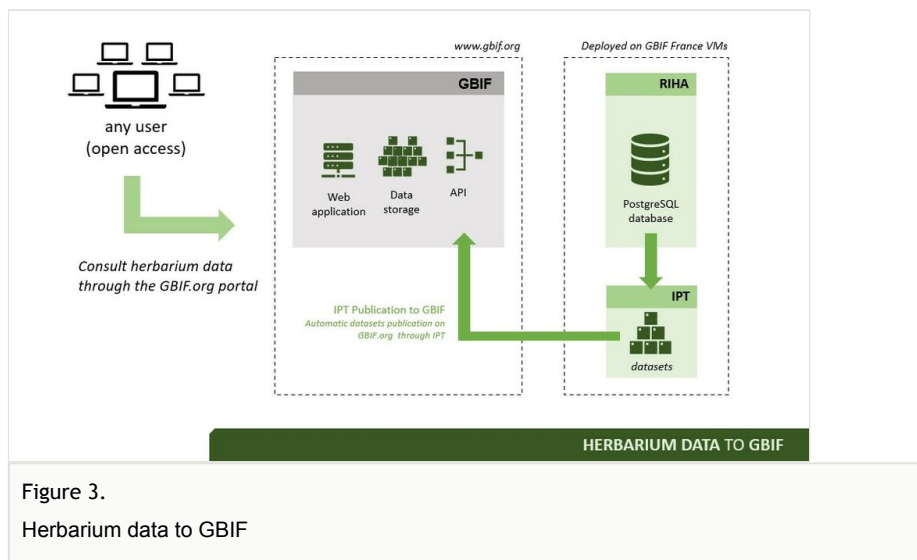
any user
(open access)

Consult herbarium data through the GBIF.org portal

www.gbif.org

GBIF

Web application

Data storage

API

IPT Publication to GBIF
Automatic datasets publication on GBIF.org through IPT

Deployed on GBIF France VMs

RIHA

PostgreSQL database

IPT

datasets

HERBARIUM DATA TO GBIF

Figure 3.

Herbarium data to GBIF